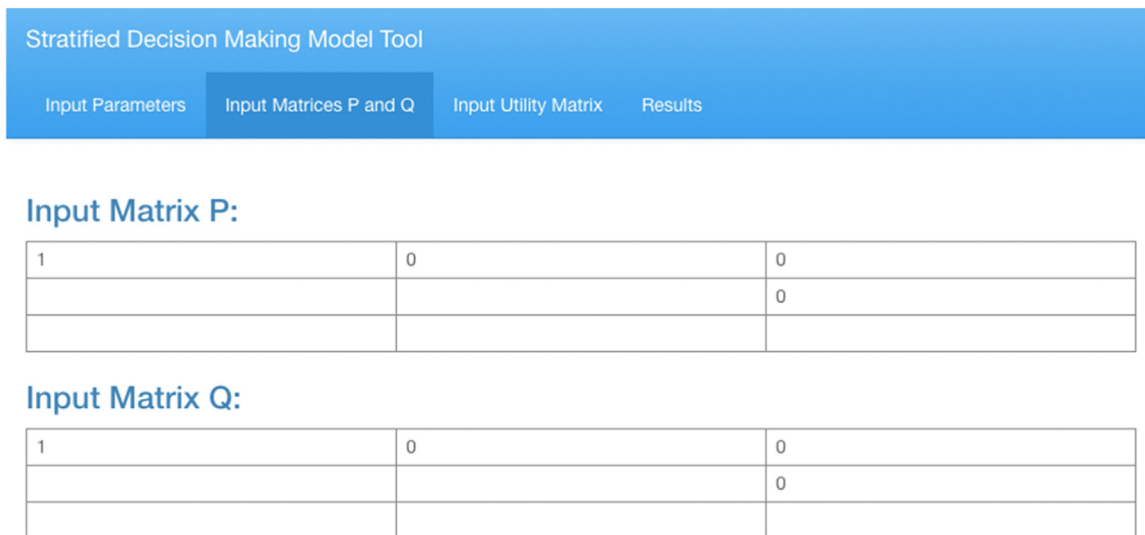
Stratified Decision Making Model Tool

Input Parameters | Input Matrices P and Q | Input Utility Matrix | Results

Input Matrix P:

| 1 | 0 | 0 |
|---|---|---|
| | | 0 |
| | | |

Input Matrix Q:

| 1 | 0 | 0 |
|---|---|---|
| | | 0 |
| | | |